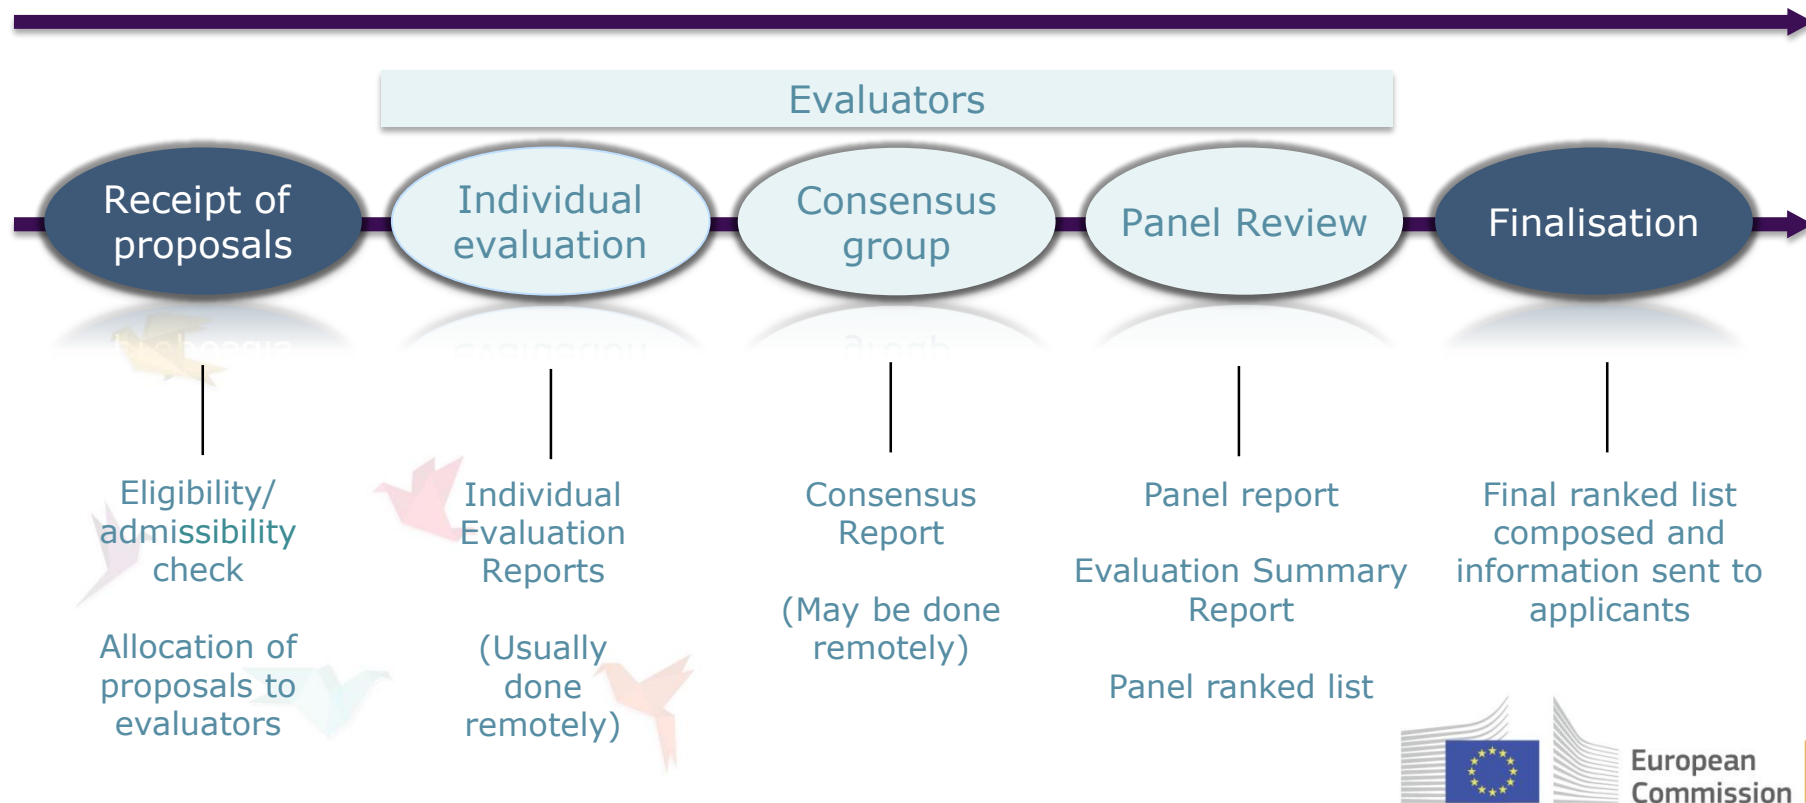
Evaluators

Receipt of proposals

Individual evaluation

Consensus group

Panel Review

Finalisation

Eligibility/ admissibility check

Allocation of proposals to evaluators

Individual Evaluation Reports

(Usually done remotely)

Consensus Report

(May be done remotely)

Panel report

Evaluation Summary Report

Panel ranked list

Final ranked list composed and information sent to applicants

European Commission